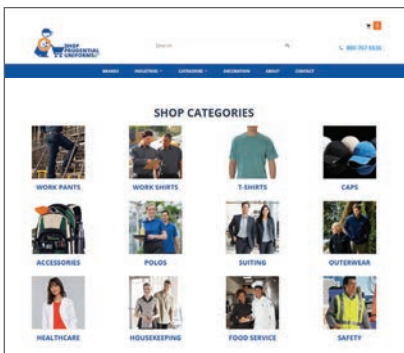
SHOP PRUDENTIAL UNIFORMS

Search

0

800 767 5516

BRANDS INDUSTRIES CATEGORIES DECORATION ABOUT CONTACT

SHOP CATEGORIES

WORK PANTS
WORK SHIRTS
T-SHIRTS
CAPS
ACCESSORIES
POLOS
SUITING
OUTERWEAR
HEALTHCARE
HOUSEKEEPING
FOOD SERVICE
SAFETY